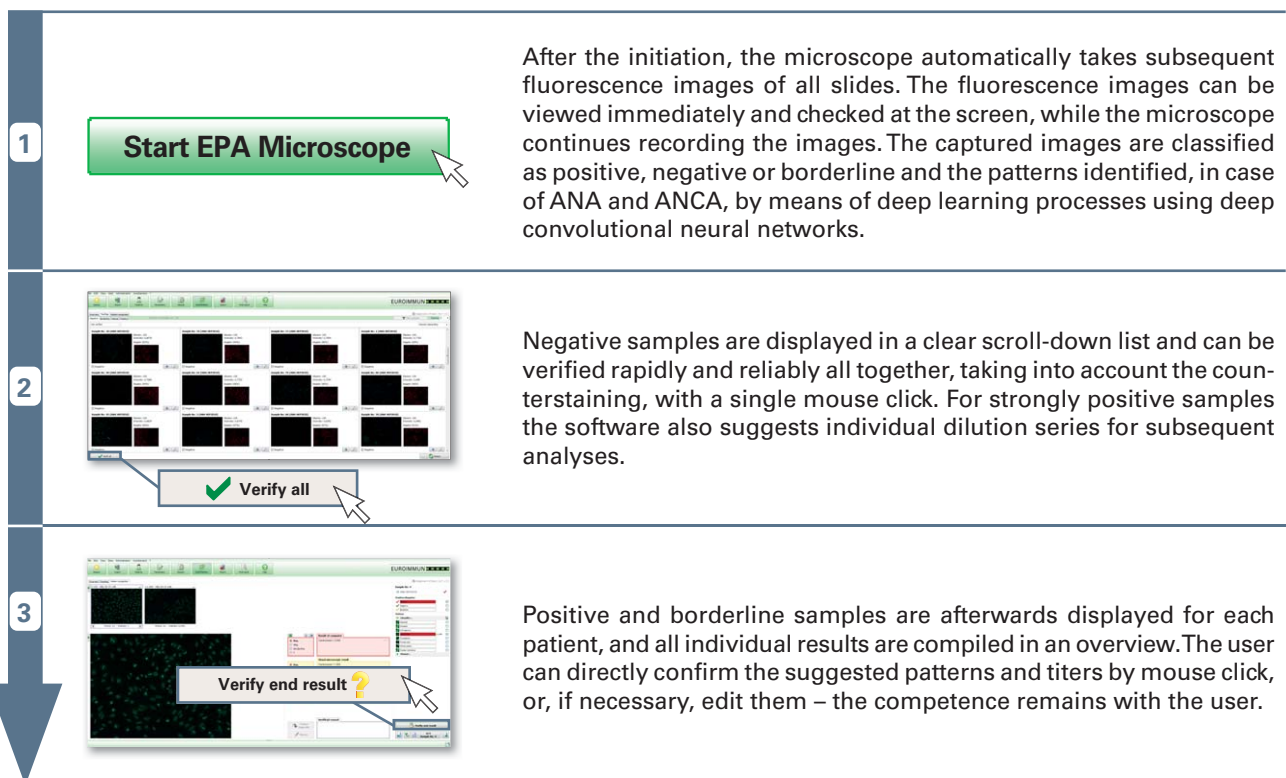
1

Start EPA Microscope

After the initiation, the microscope automatically takes subsequent fluorescence images of all slides. The fluorescence images can be viewed immediately and checked at the screen, while the microscope continues recording the images. The captured images are classified as positive, negative or borderline and the patterns identified, in case of ANA and ANCA, by means of deep learning processes using deep convolutional neural networks.

2

EUROIMMUN

Verify all

Negative samples are displayed in a clear scroll-down list and can be verified rapidly and reliably all together, taking into account the counterstaining, with a single mouse click. For strongly positive samples the software also suggests individual dilution series for subsequent analyses.

3

EUROIMMUN

Verify end result

Positive and borderline samples are afterwards displayed for each patient, and all individual results are compiled in an overview. The user can directly confirm the suggested patterns and titers by mouse click, or, if necessary, edit them – the competence remains with the user.